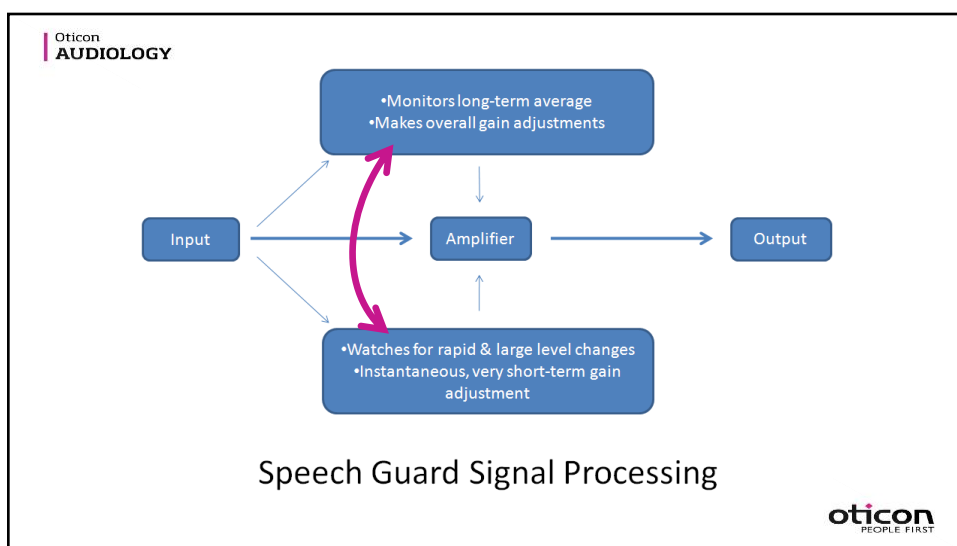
Oticon
AUDIOLOGY

•Monitors long-term average
•Makes overall gain adjustments

Input

Amplifier

Output

•Watches for rapid & large level changes
•Instantaneous, very short-term gain adjustment

Speech Guard Signal Processing

oticon
PEOPLE FIRST